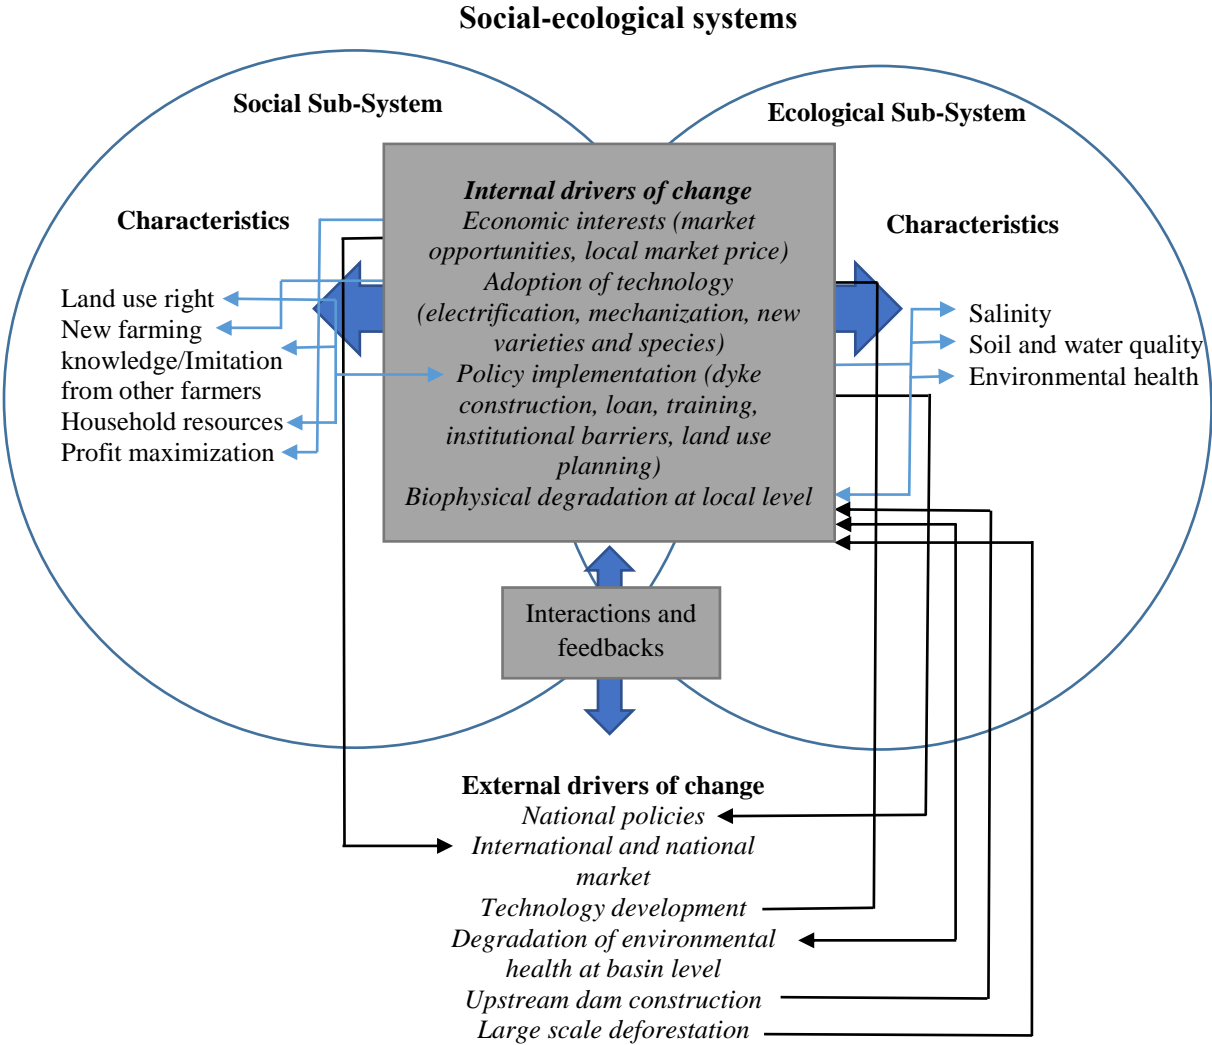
Social-ecological systems

Social Sub-System

Ecological Sub-System

Characteristics

Land use right
New farming knowledge/Imitation from other farmers
Household resources
Profit maximization

Internal drivers of change
Economic interests (market opportunities, local market price)
Adoption of technology (electrification, mechanization, new varieties and species)
Policy implementation (dyke construction, loan, training, institutional barriers, land use planning)
Biophysical degradation at local level

Characteristics

Salinity
Soil and water quality
Environmental health

Interactions and feedbacks

External drivers of change
National policies
International and national market
Technology development
Degradation of environmental health at basin level
Upstream dam construction
Large scale deforestation